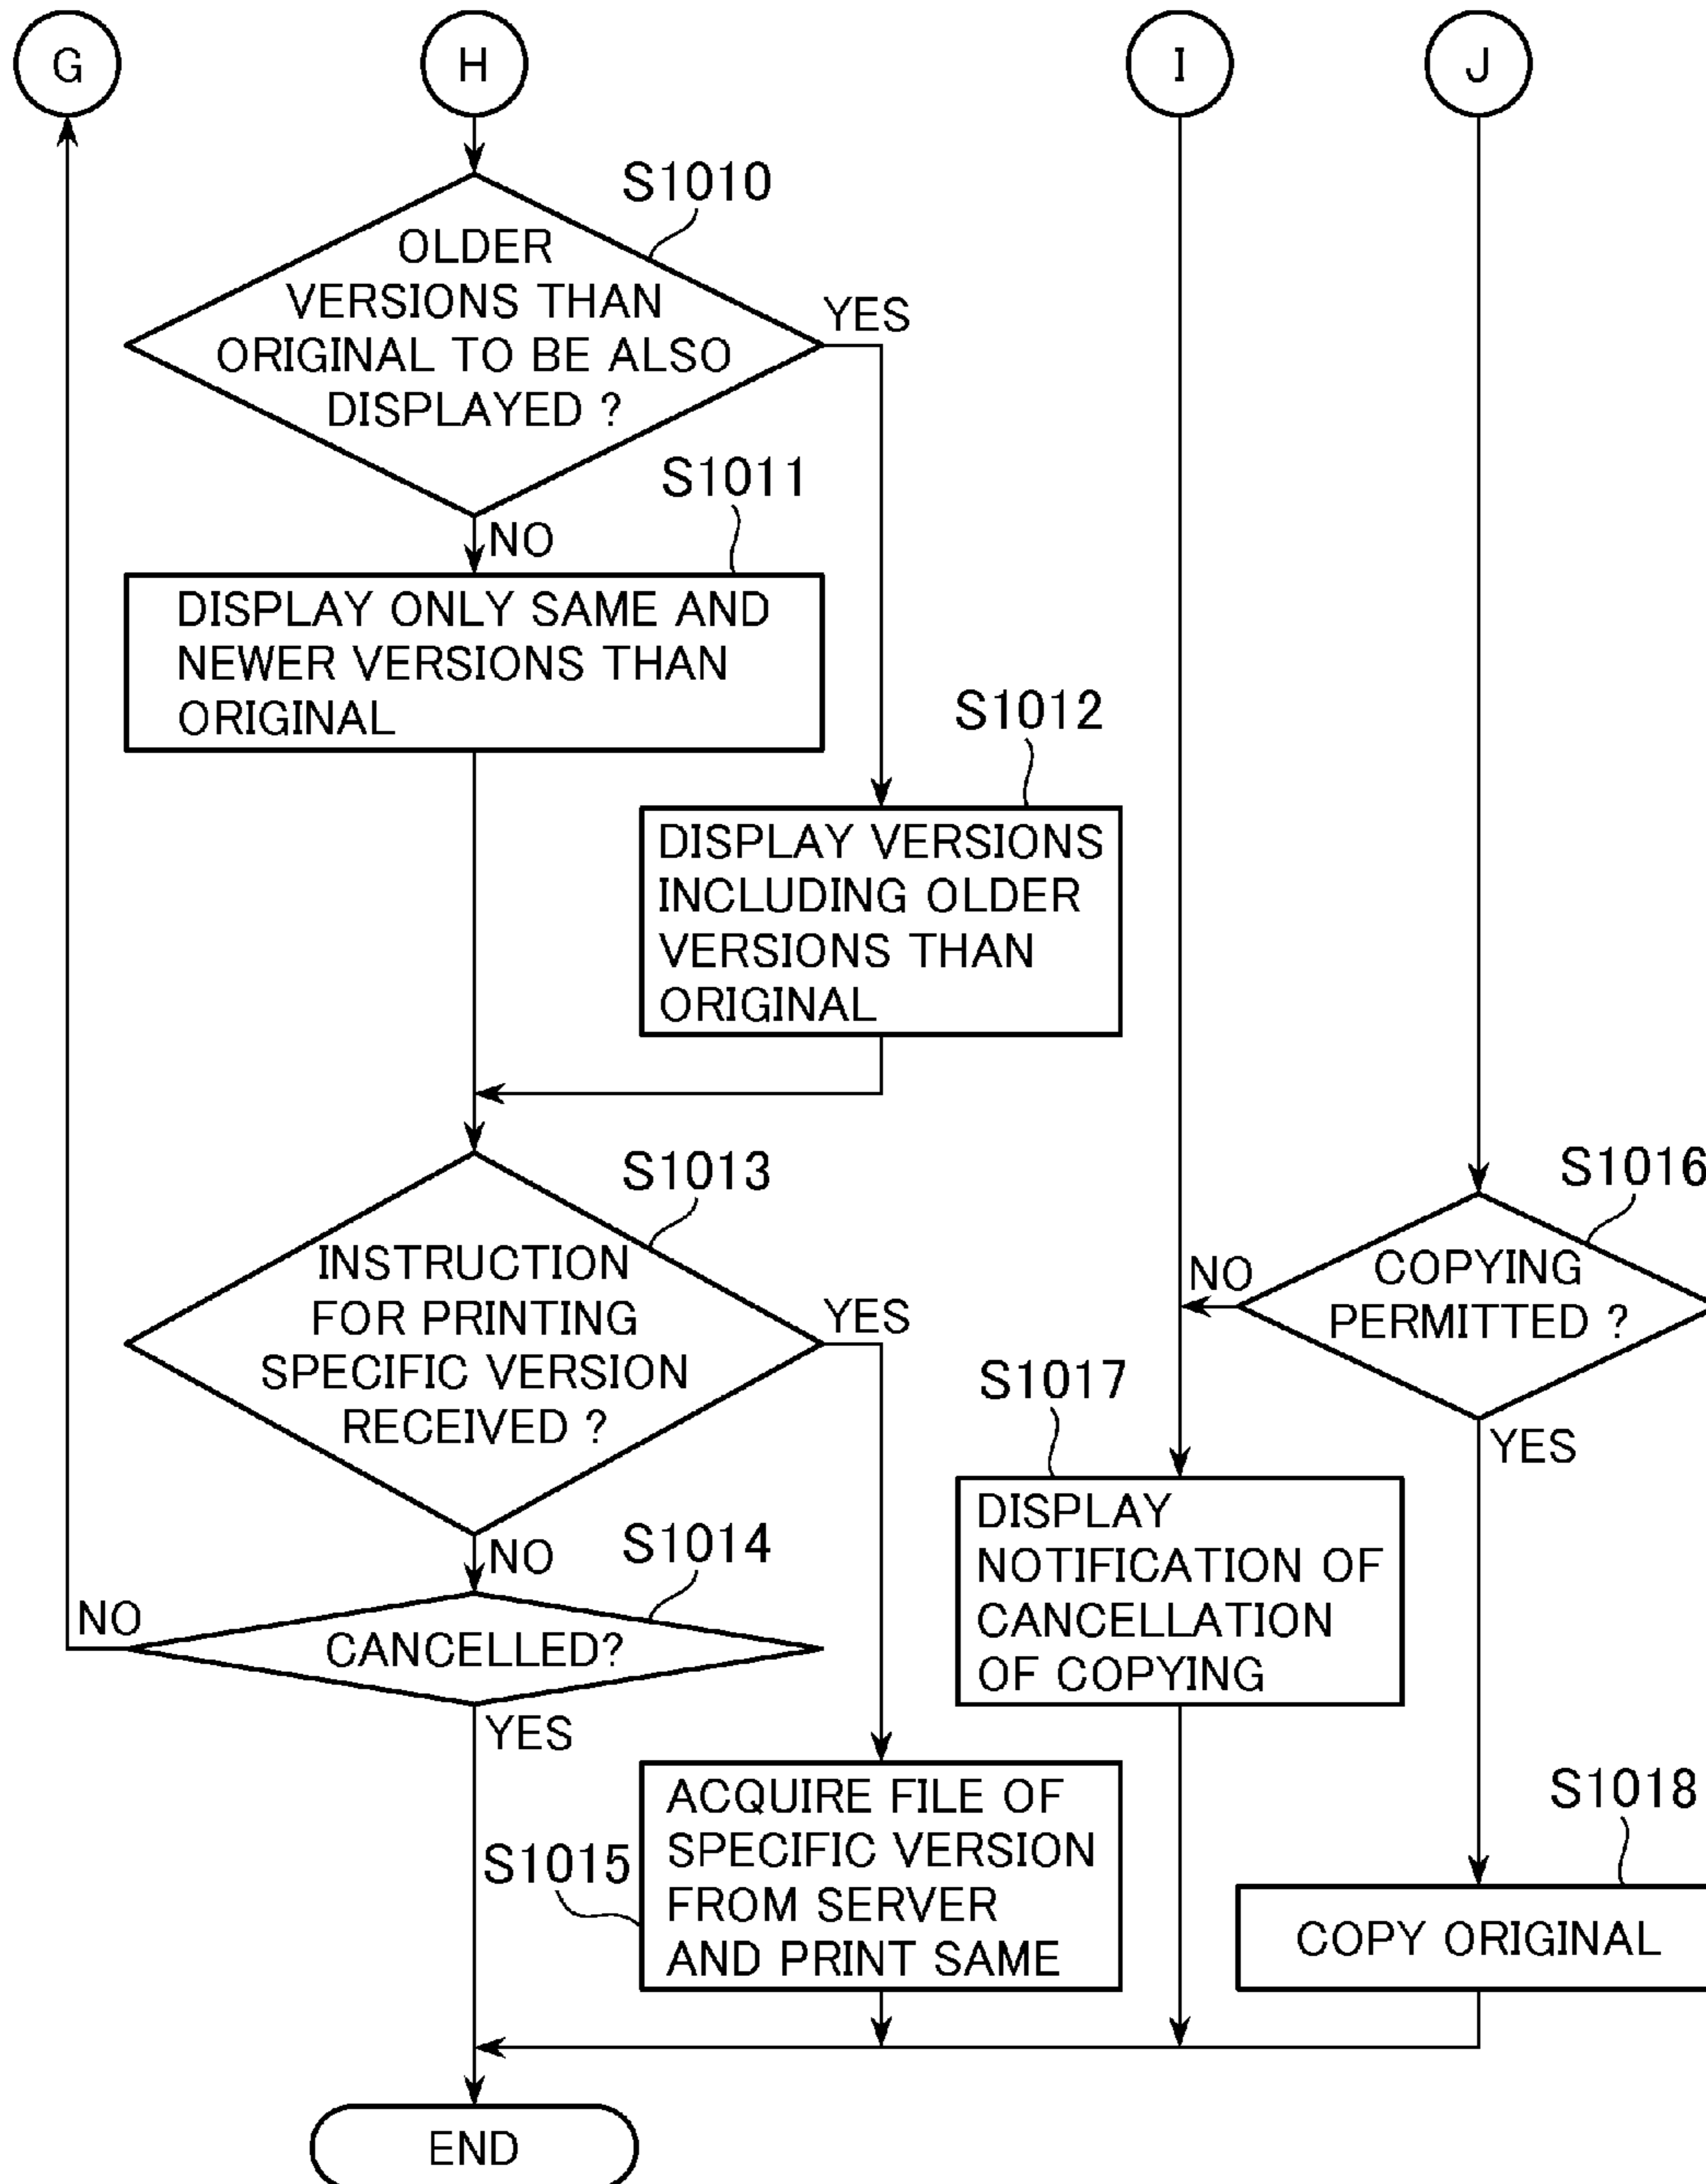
G

H

I

J

S1010

OLDER VERSIONS THAN ORIGINAL TO BE ALSO DISPLAYED ?

YES

S1011

NO

DISPLAY ONLY SAME AND NEWER VERSIONS THAN ORIGINAL

S1012

DISPLAY VERSIONS INCLUDING OLDER VERSIONS THAN ORIGINAL

S1013

INSTRUCTION FOR PRINTING SPECIFIC VERSION RECEIVED ?

YES

S1016

NO

COPYING PERMITTED ?

S1017

YES

DISPLAY NOTIFICATION OF CANCELLATION OF COPYING

NO

S1014

NO

CANCELLED?

YES

ACQUIRE FILE OF SPECIFIC VERSION FROM SERVER AND PRINT SAME

S1015

S1018

COPY ORIGINAL

END